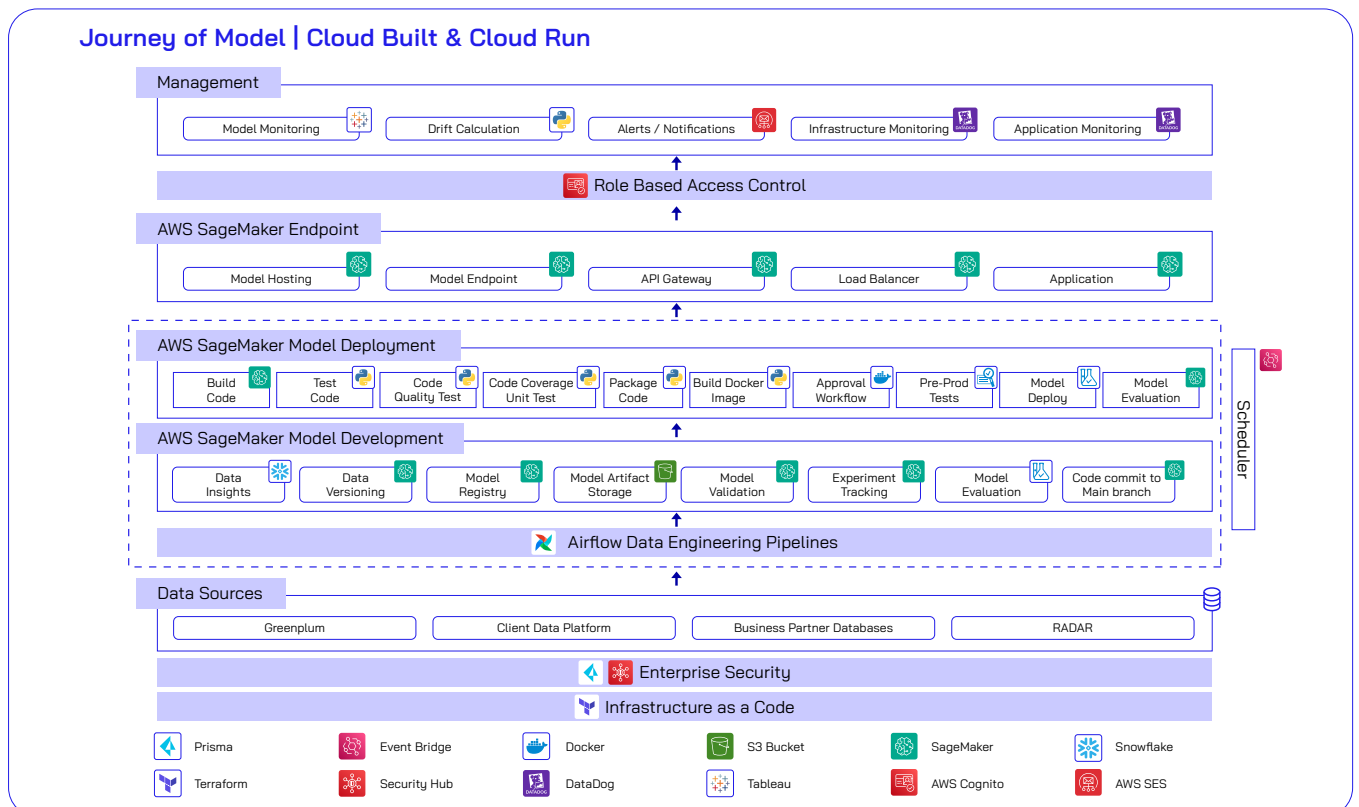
Journey of Model | Cloud Built & Cloud Run

Management

Model Monitoring
Drift Calculation
Alerts / Notifications
Infrastructure Monitoring
DATADOG
Application Monitoring
DATADOG

Role Based Access Control

AWS SageMaker Endpoint

Model Hosting
Model Endpoint
API Gateway
Load Balancer
Application

AWS SageMaker Model Deployment

Build Code
Test Code
Code Quality Test
Code Coverage Unit Test
Package Code
Build Docker Image
Approval Workflow
Pre-Prod Tests
Model Deploy
Model Evaluation

AWS SageMaker Model Development

Data Insights
Data Versioning
Model Registry
Model Artifact Storage
Model Validation
Experiment Tracking
Model Evaluation
Code commit to Main branch

Scheduler

Airflow Data Engineering Pipelines

Data Sources

Greenplum
Client Data Platform
Business Partner Databases
RADAR

Enterprise Security

Infrastructure as a Code

Prisma
Event Bridge
Docker
S3 Bucket
SageMaker
Snowflake
Terraform
Security Hub
DataDog
Tableau
AWS Cognito
AWS SES